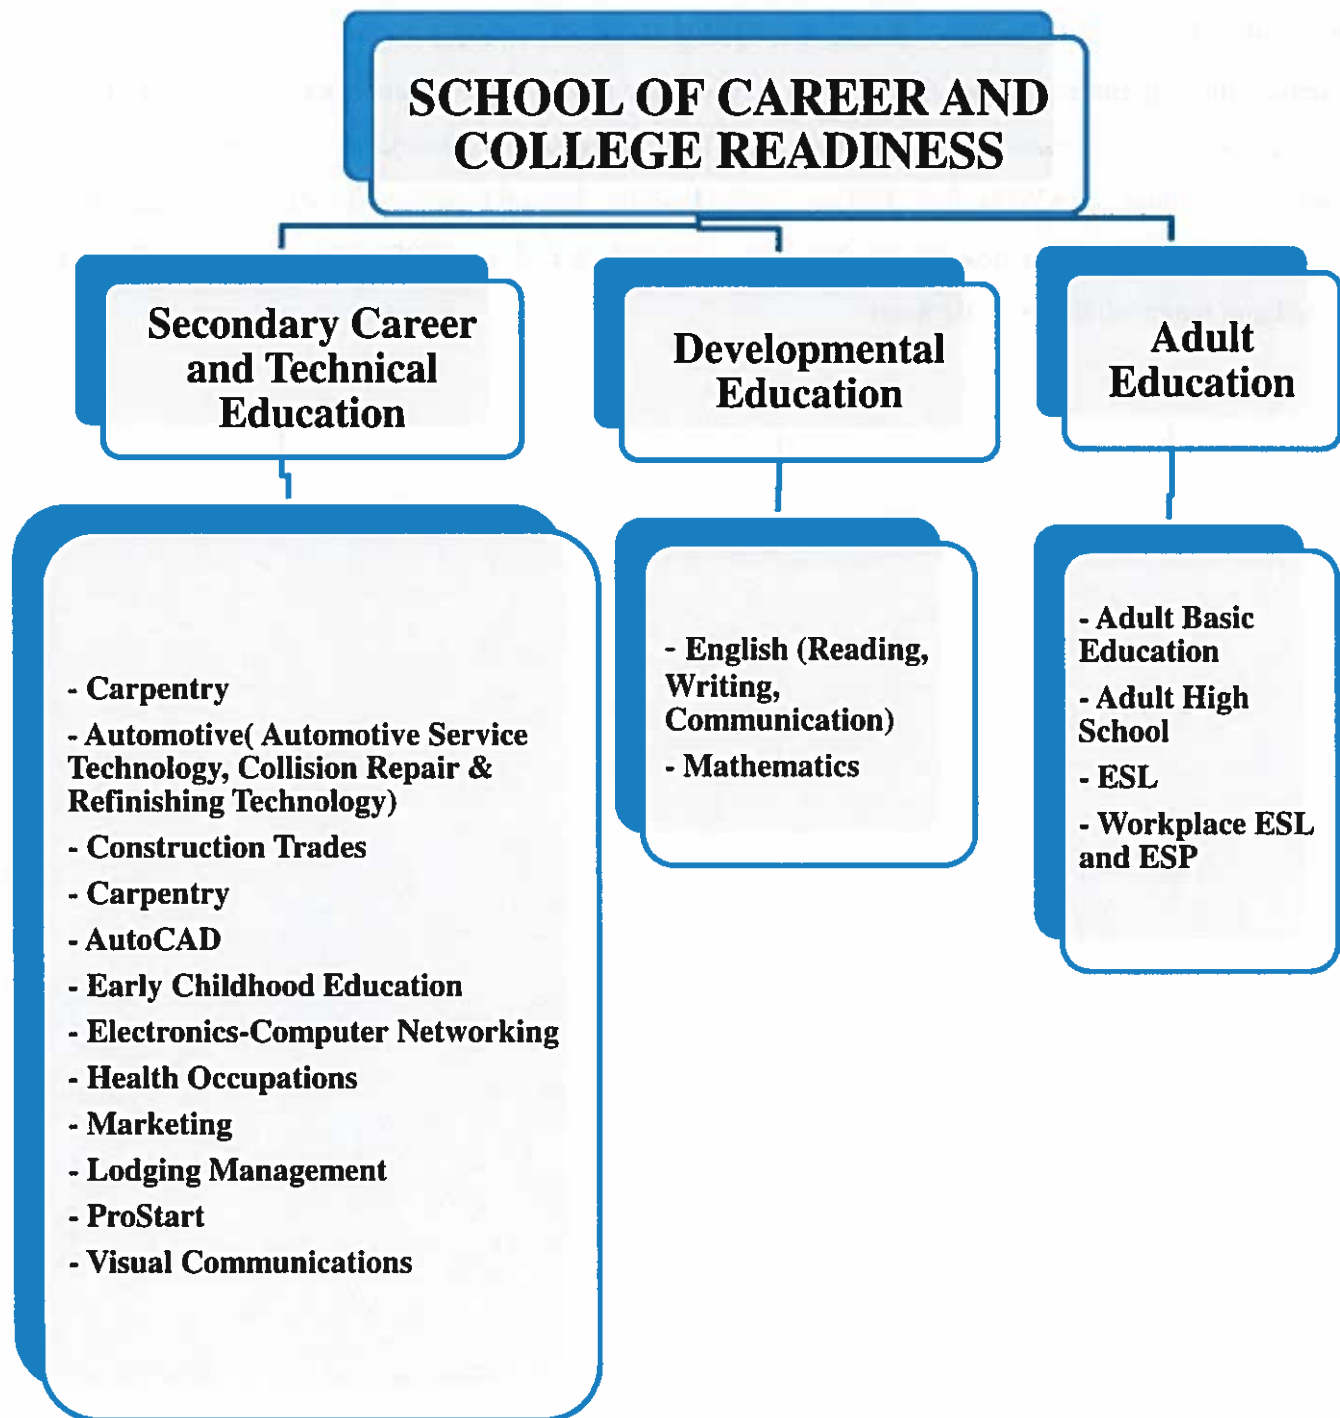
SCHOOL OF CAREER AND COLLEGE READINESS

Secondary Career and Technical Education

Developmental Education

Adult Education

- Carpentry
- Automotive( Automotive Service Technology, Collision Repair & Refinishing Technology)
- Construction Trades
- Carpentry
- AutoCAD
- Early Childhood Education
- Electronics-Computer Networking
- Health Occupations
- Marketing
- Lodging Management
- ProStart
- Visual Communications

- English (Reading, Writing, Communication)
- Mathematics

- Adult Basic Education
- Adult High School
- ESL
- Workplace ESL and ESP